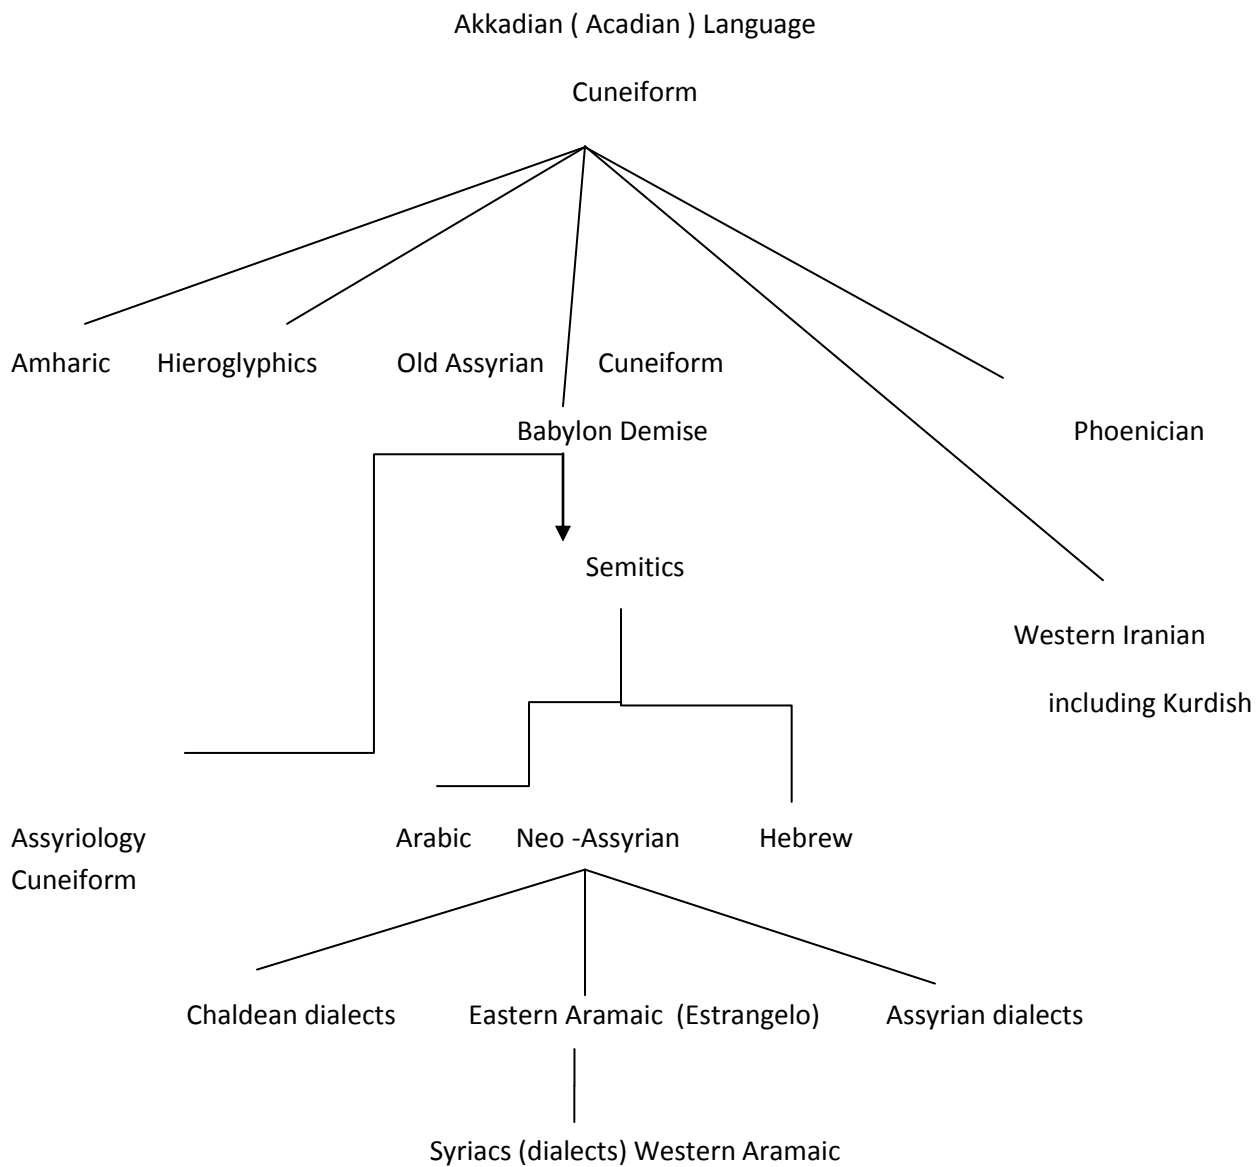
Akkadian ( Acadian ) Language

Cuneiform

Amharic Hieroglyphics Old Assyrian Cuneiform

Babylon Demise

Phoenician

Semitics

Western Iranian

including Kurdish

Assyriology Cuneiform

Arabic Neo -Assyrian Hebrew

Chaldean dialects Eastern Aramaic (Estrangelo) Assyrian dialects

Syriacs (dialects) Western Aramaic